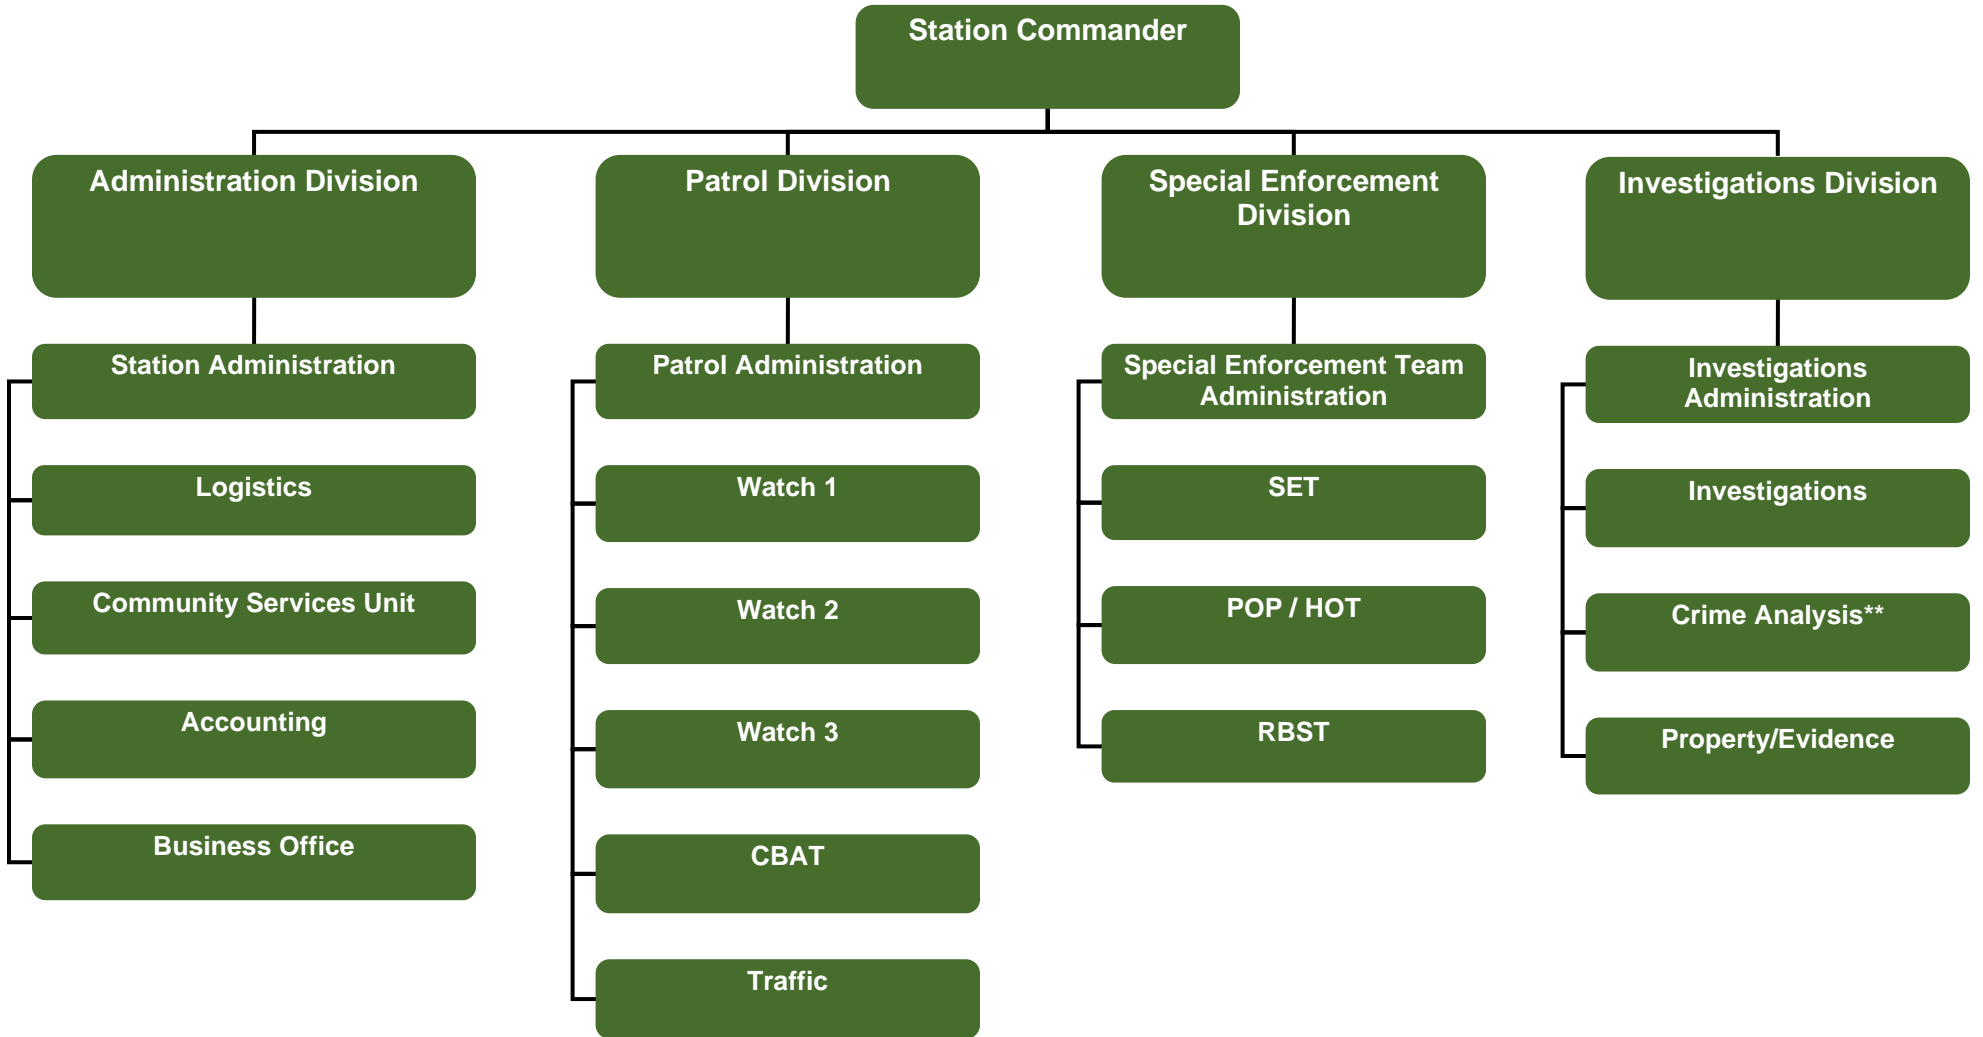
Station Commander

Administration Division

Station Administration

Logistics

Community Services Unit

Accounting

Business Office

Patrol Division

Patrol Administration

Watch 1

Watch 2

Watch 3

CBAT

Traffic

Special Enforcement Division

Special Enforcement Team Administration

SET

POP / HOT

RBST

Investigations Division

Investigations Administration

Investigations

Crime Analysis**

Property/Evidence